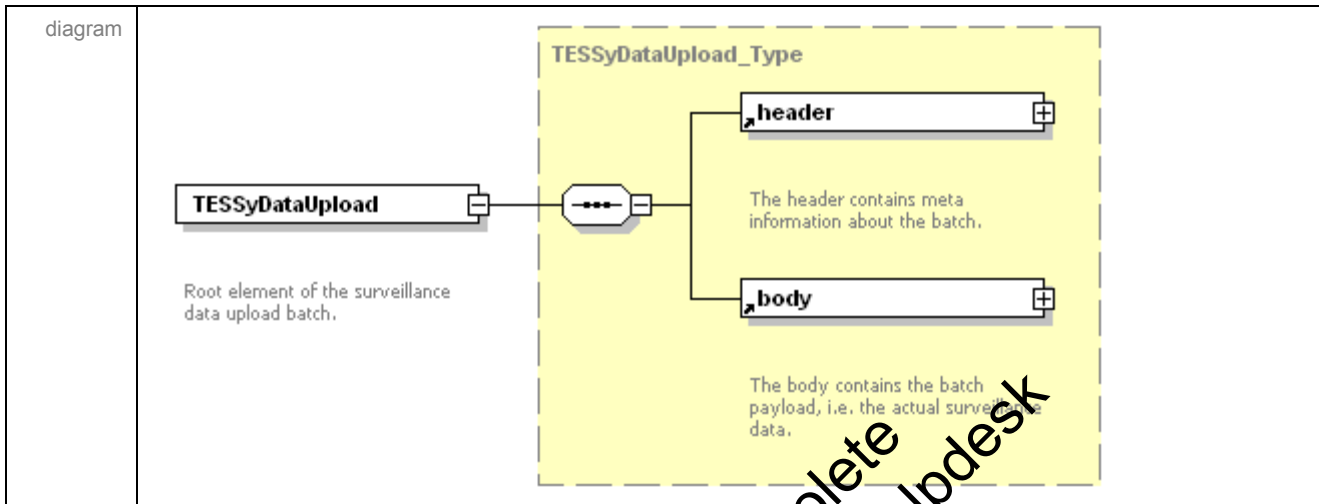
diagram

TESSyDataUpload

Root element of the surveillance data upload batch.

TESSyDataUpload_Type

header

The header contains meta information about the batch.

body

The body contains the batch payload, i.e. the actual surveill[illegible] data.

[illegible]lete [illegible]odesk